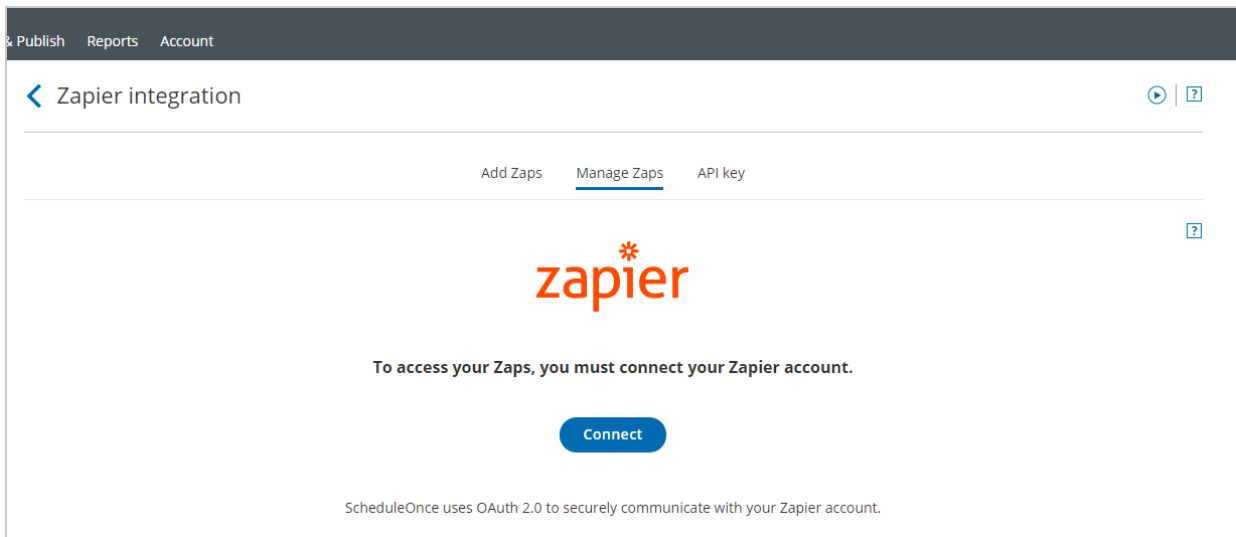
& Publish Reports Account

Zapier integration

?

Add Zaps Manage Zaps API key

?

zapier

To access your Zaps, you must connect your Zapier account.

Connect

ScheduleOnce uses OAuth 2.0 to securely communicate with your Zapier account.